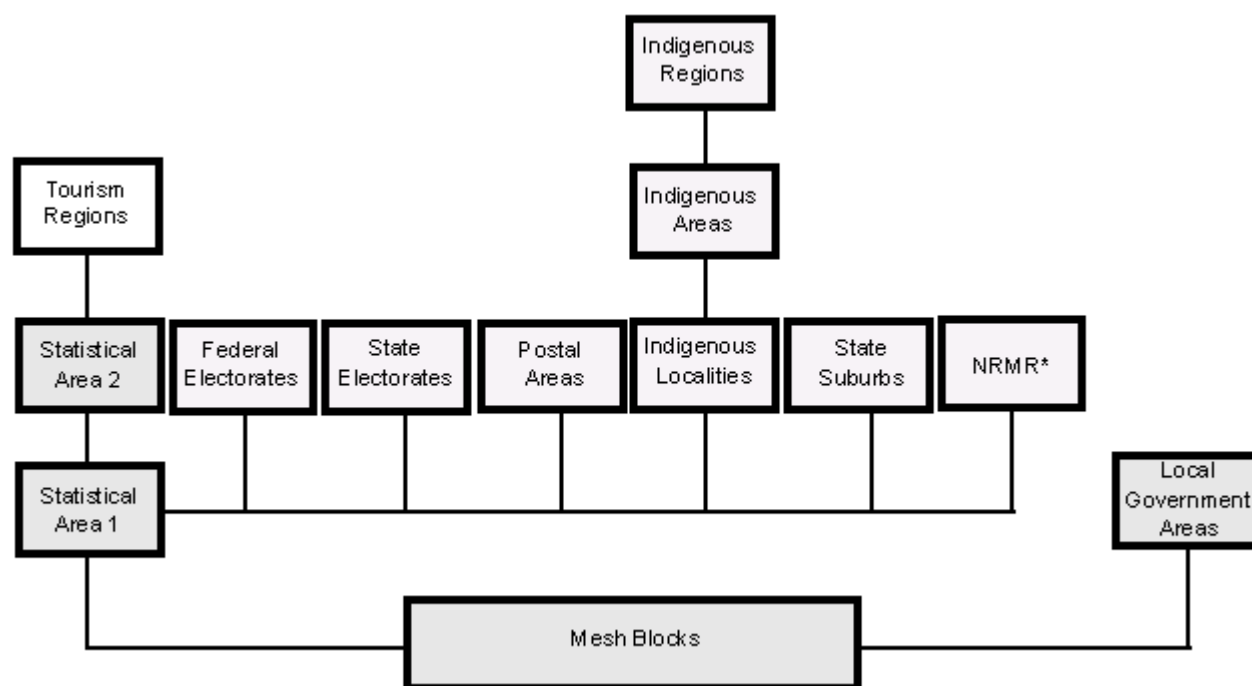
Indigenous Regions

Tourism Regions

Indigenous Areas

Statistical Area 2

Federal Electorates

State Electorates

Postal Areas

Indigenous Localities

State Suburbs

NRMR*

Statistical Area 1

Local Government Areas

Mesh Blocks